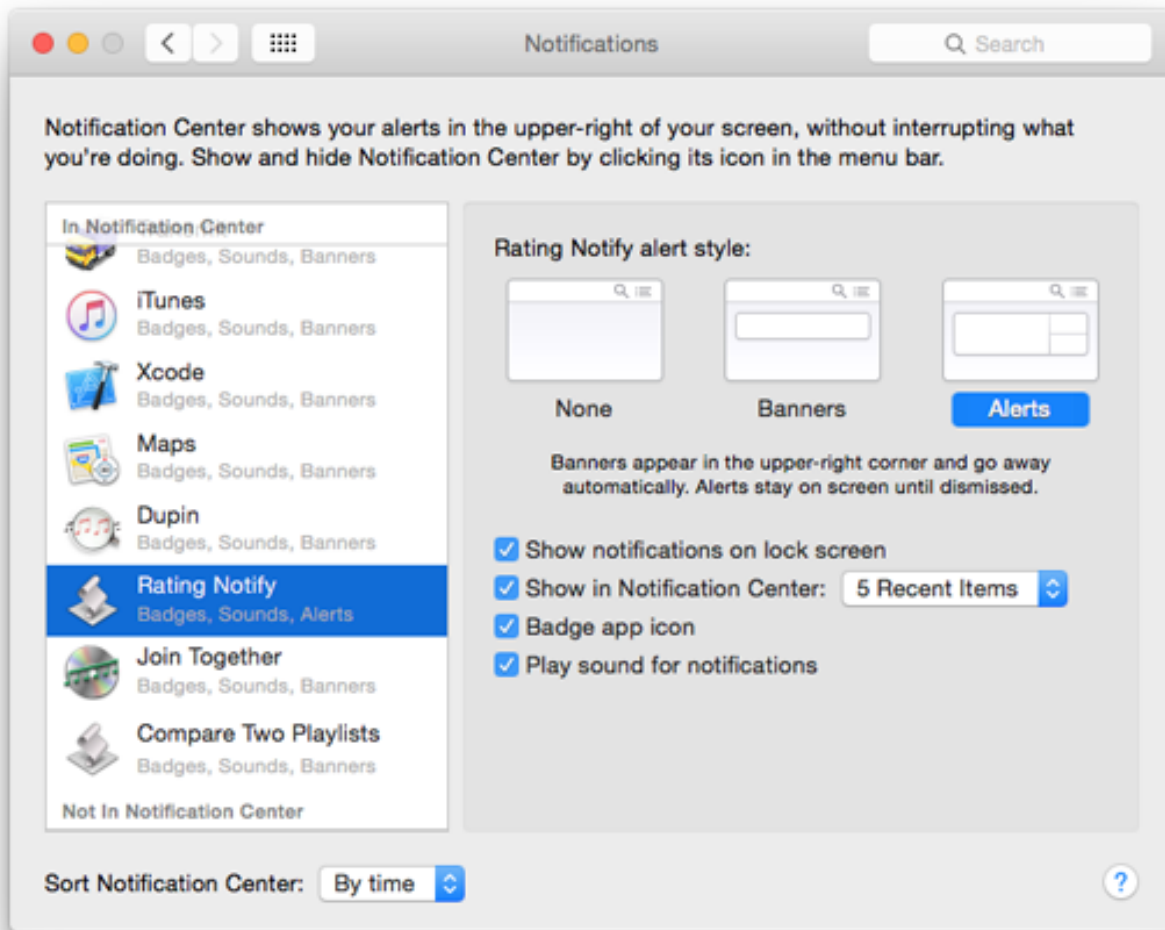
Notifications

Search

Notification Center shows your alerts in the upper-right of your screen, without interrupting what you're doing. Show and hide Notification Center by clicking its icon in the menu bar.

In Notification Center

Badges, Sounds, Banners

iTunes
Badges, Sounds, Banners

Xcode
Badges, Sounds, Banners

Maps
Badges, Sounds, Banners

Dupin
Badges, Sounds, Banners

Rating Notify
Badges, Sounds, Alerts

Join Together
Badges, Sounds, Banners

Compare Two Playlists
Badges, Sounds, Banners

Not In Notification Center

Rating Notify alert style:

None

Banners

Alerts

Banners appear in the upper-right corner and go away automatically. Alerts stay on screen until dismissed.

Show notifications on lock screen

Show in Notification Center: 5 Recent Items

Badge app icon

Play sound for notifications

Sort Notification Center: By time

?